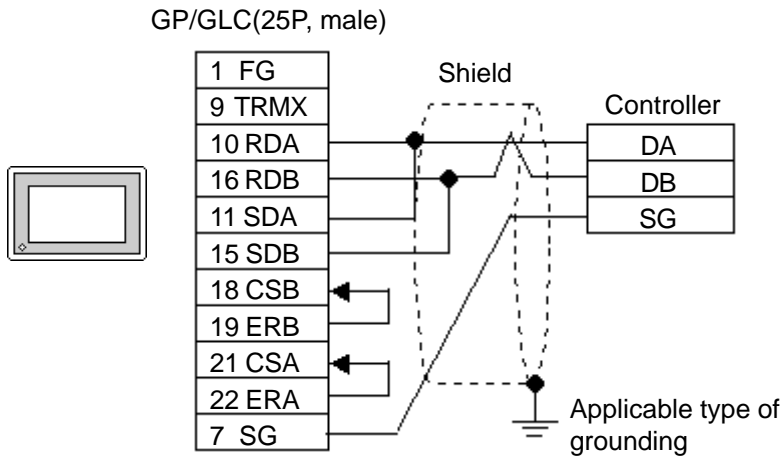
GP/GLC(25P, male)

| |
|---|
| 1 FG |
| 9 TRMX |
| 10 RDA |
| 16 RDB |
| 11 SDA |
| 15 SDB |
| 18 CSB |
| 19 ERB |
| 21 CSA |
| 22 ERA |
| 7 SG |

Shield

Controller

| |
|---|
| DA |
| DB |
| SG |

Applicable type of grounding